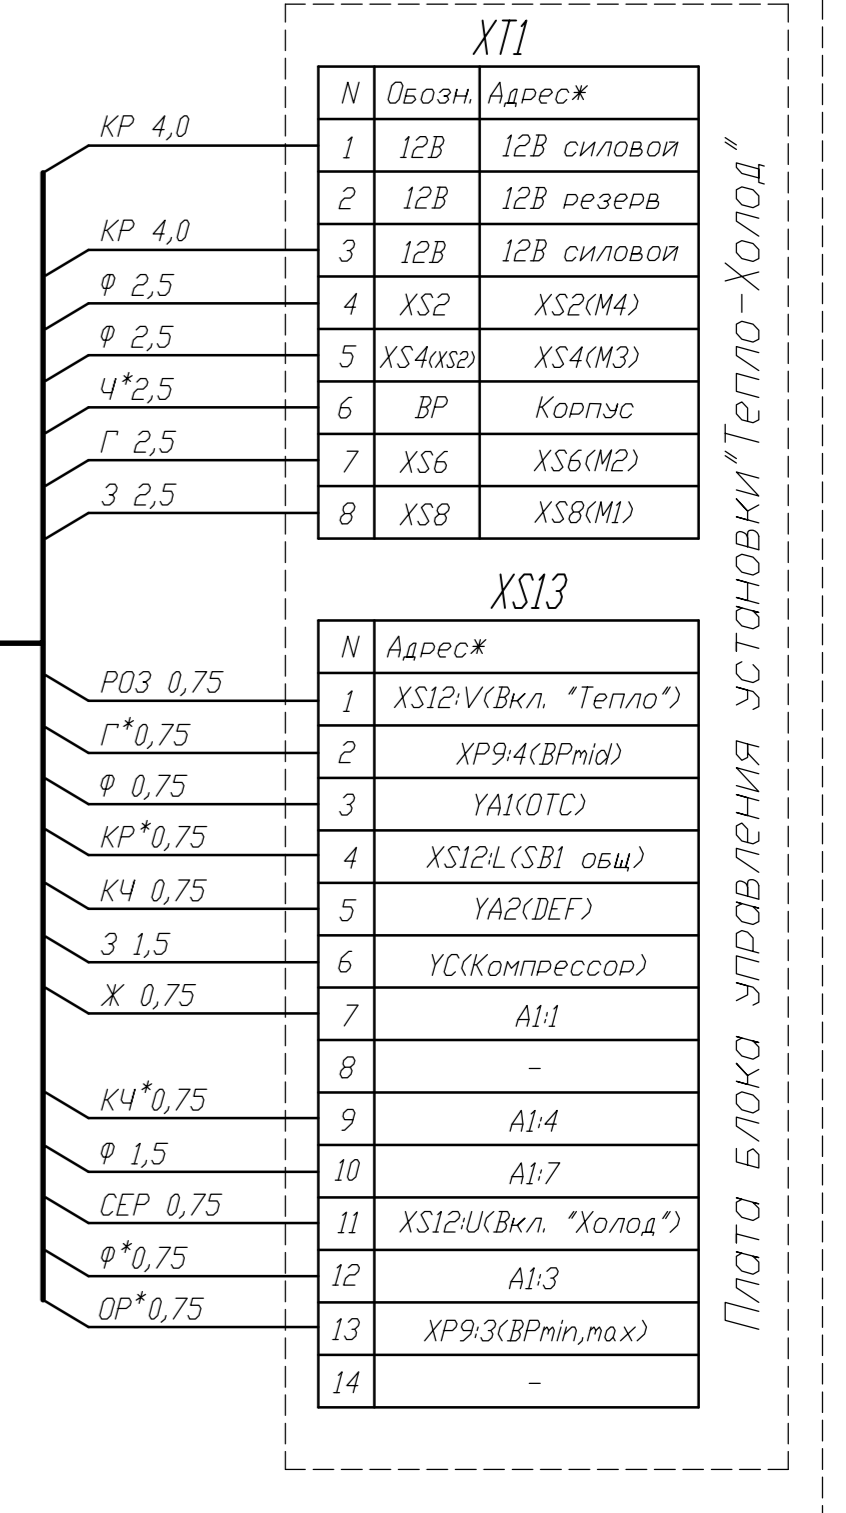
XT1

| N | Обозн. | Адрес* |
|---|---|---|
| 1 | 12В | 12В силовой |
| 2 | 12В | 12В резерв |
| 3 | 12В | 12В силовой |
| 4 | XS2 | XS2(M4) |
| 5 | XS4(XS2) | XS4(M3) |
| 6 | ВР | Корпус |
| 7 | XS6 | XS6(M2) |
| 8 | XS8 | XS8(M1) |

КР 4,0
КР 4,0
Ф 2,5
Ф 2,5
Ч*2,5
Г 2,5
З 2,5

XS13

| N | Адрес* |
|---|---|
| 1 | XS12:V(Вкл. "Тепло") |
| 2 | XP9:4(BPmid) |
| 3 | YA1(OTC) |
| 4 | XS12:L(SB1 общ) |
| 5 | YA2(DEF) |
| 6 | YC(Компрессор) |
| 7 | A1:1 |
| 8 | – |
| 9 | A1:4 |
| 10 | A1:7 |
| 11 | XS12:U(Вкл. "Холод") |
| 12 | A1:3 |
| 13 | XP9:3(BPmin,max) |
| 14 | – |

РОЗ 0,75
Г*0,75
Ф 0,75
КР*0,75
КЧ 0,75
З 1,5
Ж 0,75
КЧ*0,75
Ф 1,5
СЕР 0,75
Ф*0,75
ОР*0,75

Плата блока управления установки "Тепло-Холод"